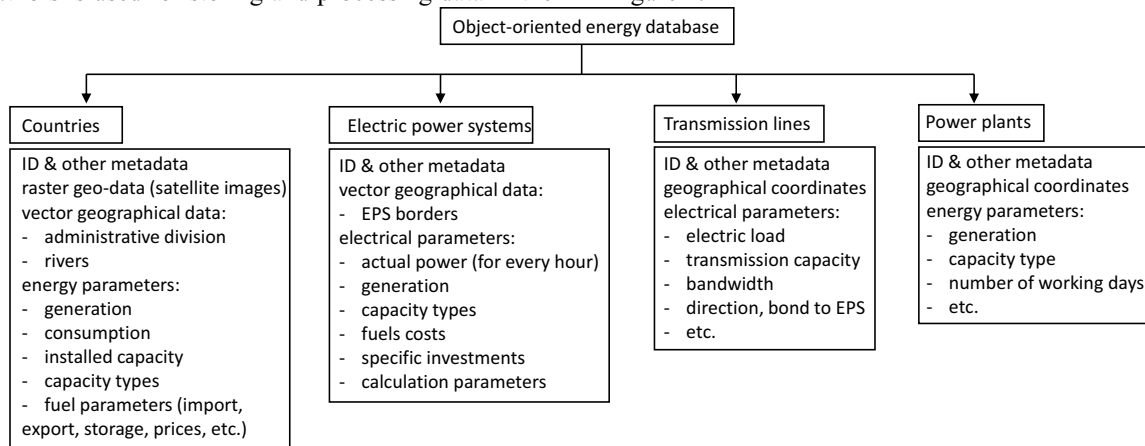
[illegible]

Object-oriented energy database

Countries

ID & other metadata
raster geo-data (satellite images)
vector geographical data:
- administrative division
- rivers
energy parameters:
- generation
- consumption
- installed capacity
- capacity types
- fuel parameters (import, export, storage, prices, etc.)

Electric power systems

ID & other metadata
vector geographical data:
- EPS borders
electrical parameters:
- actual power (for every hour)
- generation
- capacity types
- fuels costs
- specific investments
- calculation parameters

Transmission lines

ID & other metadata
geographical coordinates
electrical parameters:
- electric load
- transmission capacity
- bandwidth
- direction, bond to EPS
- etc.

Power plants

ID & other metadata
geographical coordinates
energy parameters:
- generation
- capacity type
- number of working days
- etc.